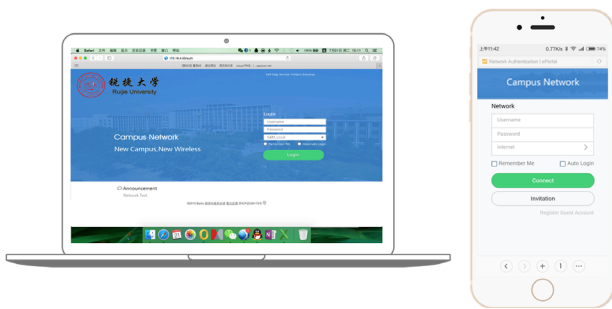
锐捷大学
Ruijie University

Campus Network
New Campus,New Wireless

Login
Username
Password
Remember Me
Auto Login
Login

Announcement
Network Tool

上午11:42
0.77K/s
Network Authentication | ePortal
Campus Network
Network
Username
Password
Internet
Remember Me
Auto Login
Connect
Invitation
Register Guest Account